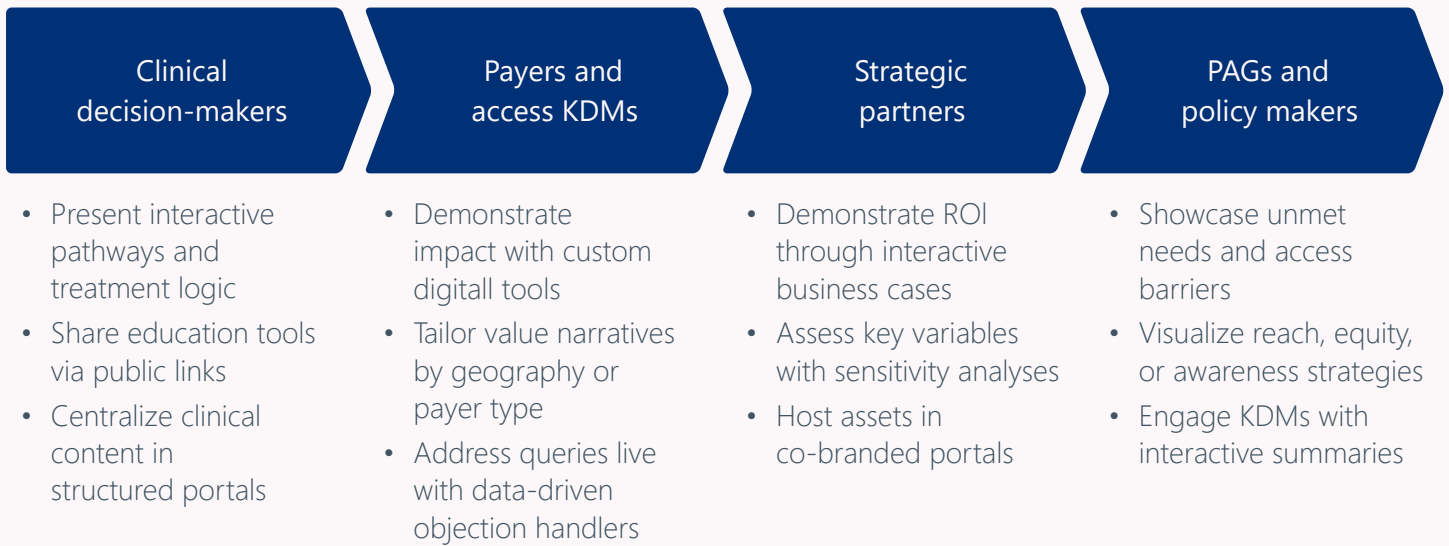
Clinical decision-makers

- Present interactive pathways and treatment logic
- Share education tools via public links
- Centralize clinical content in structured portals

Payers and access KDMs

- Demonstrate impact with custom digitall tools
- Tailor value narratives by geography or payer type
- Address queries live with data-driven objection handlers

Strategic partners

- Demonstrate ROI through interactive business cases
- Assess key variables with sensitivity analyses
- Host assets in co-branded portals

PAGs and policy makers

- Showcase unmet needs and access barriers
- Visualize reach, equity, or awareness strategies
- Engage KDMs with interactive summaries